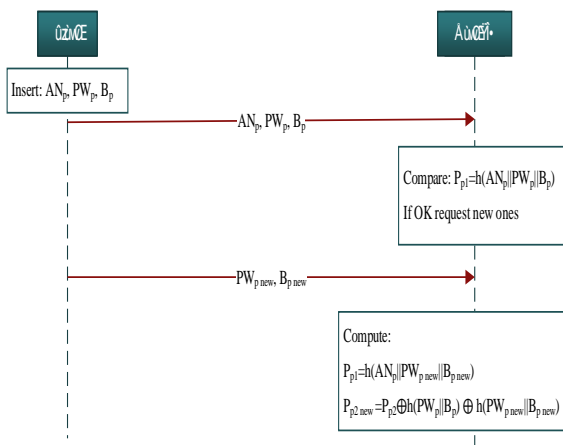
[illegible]

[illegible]

Insert: $AN_p$, $PW_p$, $B_p$

$AN_p$, $PW_p$, $B_p$

Compare: $P_{p1}=h(AN_p||PW_p||B_p)$

If OK request new ones

$PW_{p\ new}$, $B_{p\ new}$

Compute:

$P_{p1}=h(AN_p||PW_{p\ new}||B_{p\ new})$

$P_{p2\ new}=P_{p2}\oplus h(PW_p||B_p)\oplus h(PW_{p\ new}||B_{p\ new})$